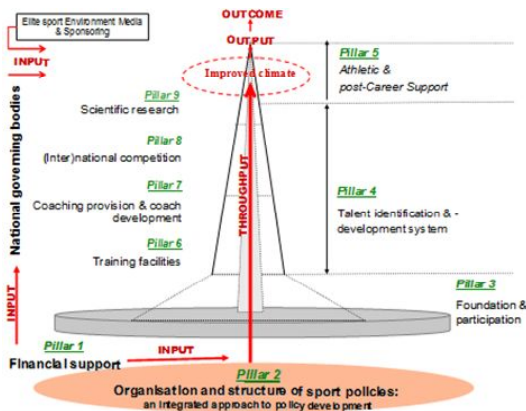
Elite sport Environment Media & Sponsoring

INPUT

OUTCOME

OUTPUT

Improved climate

Pillar 5
Athletic & post-Career Support

Pillar 9
Scientific research

Pillar 8
(Inter)national competition

Pillar 7
Coaching provision & coach development

Pillar 6
Training facilities

National governing bodies

THROUGHPUT

Pillar 4
Talent identification & -development system

Pillar 3
Foundation & participation

INPUT

Pillar 1
Financial support

INPUT

Pillar 2
Organisation and structure of sport policies:
an integrated approach to policy development